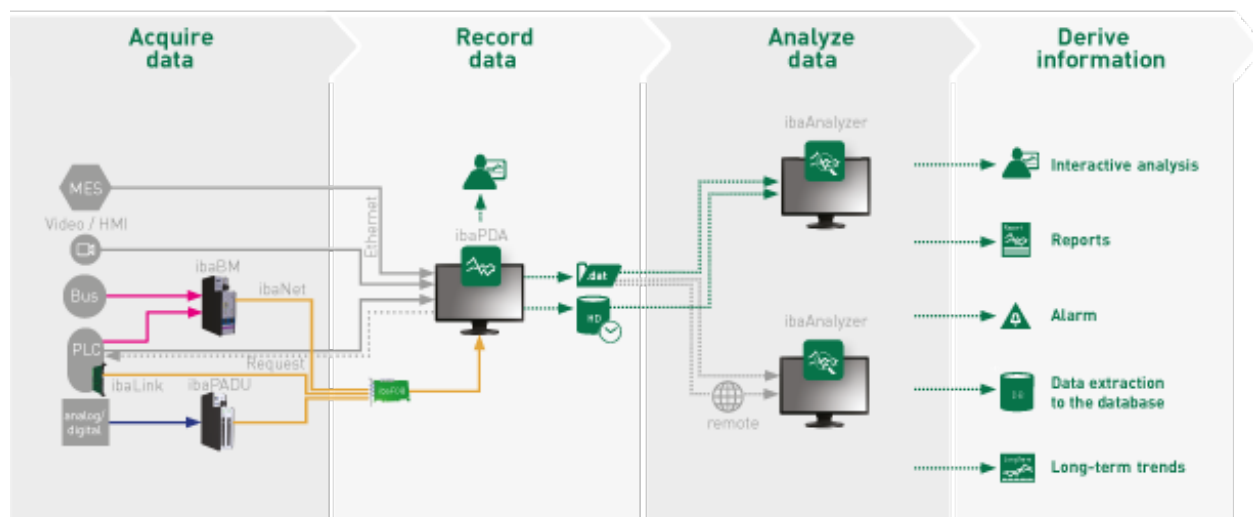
Acquire data

Record data

Analyze data

Derive information

MES

Video / HMI

Bus

PLC

analog/ digital

ibaBM

ibaNet

ibaLink

ibaPADU

Ethernet

Request

ibaPDA

.dat

HD

ibaAnalyzer

ibaAnalyzer

remote

Interactive analysis

Reports

Alarm

Data extraction to the database

Long-term trends